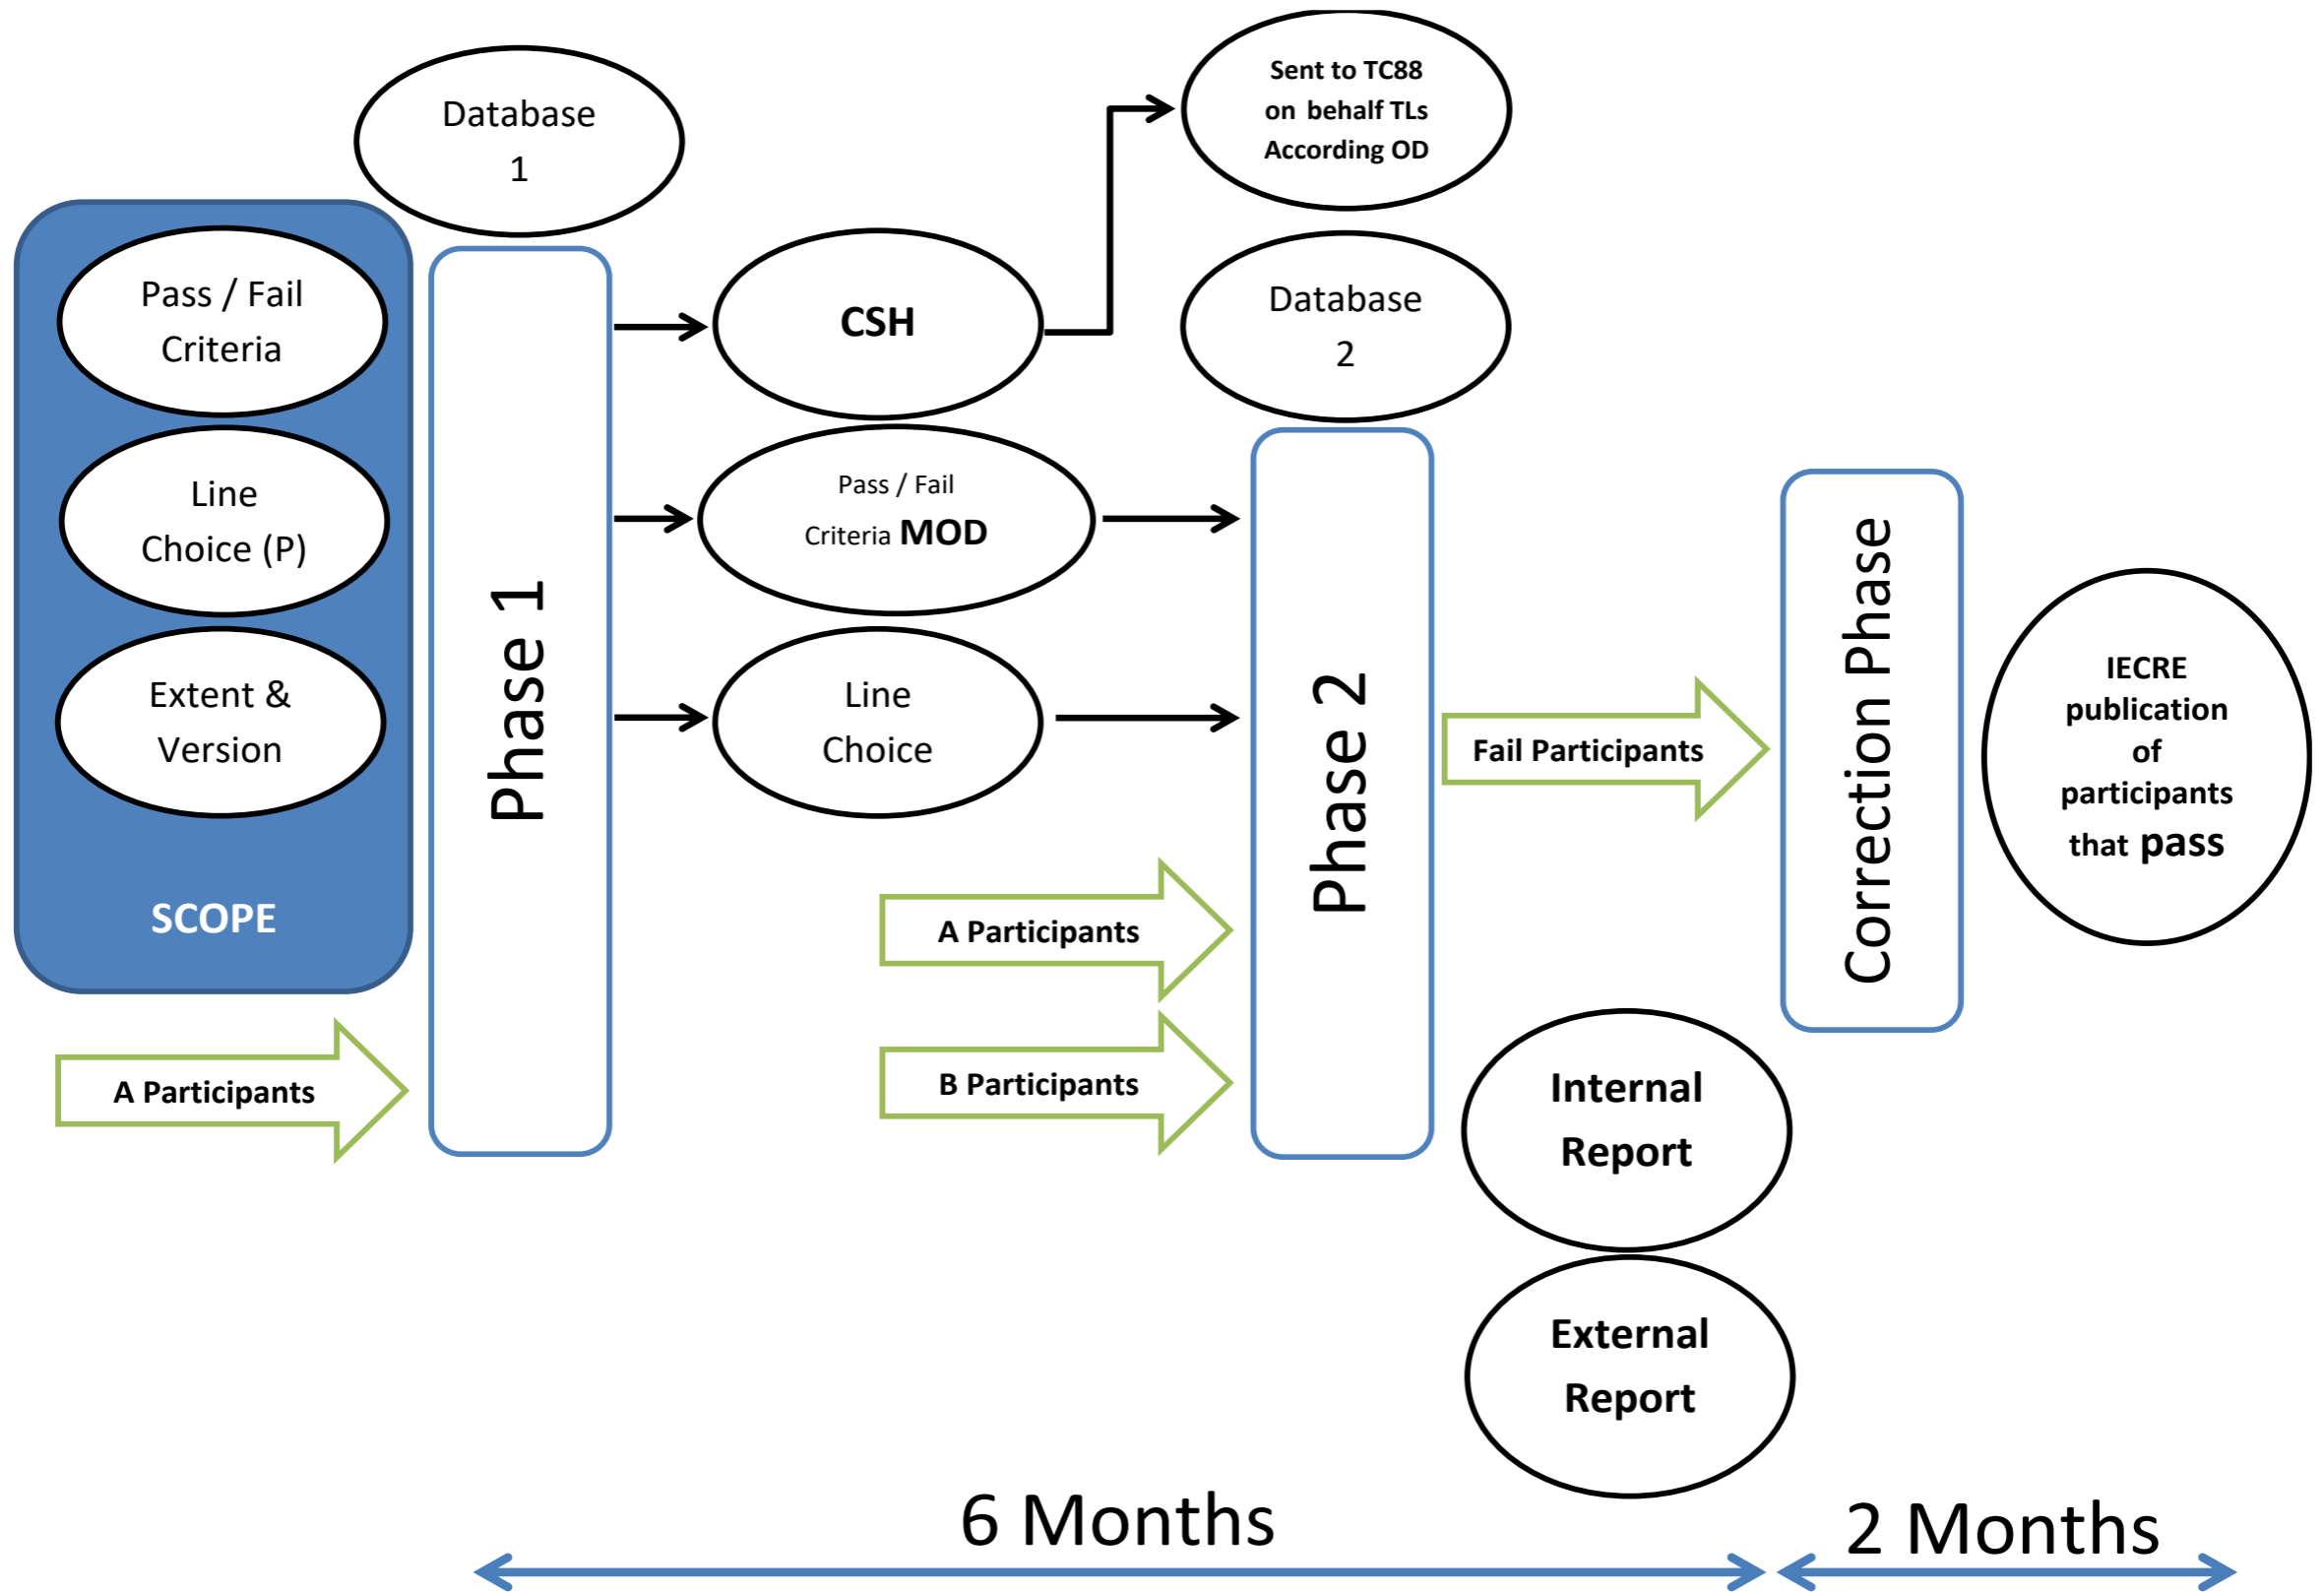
Database 1

Pass / Fail Criteria

Line Choice (P)

Extent & Version

SCOPE

A Participants

Phase 1

CSH

Pass / Fail Criteria MOD

Line Choice

Sent to TC88 on behalf TLs According OD

Database 2

A Participants

B Participants

Phase 2

Fail Participants

Correction Phase

IECRE publication of participants that pass

Internal Report

External Report

6 Months

2 Months